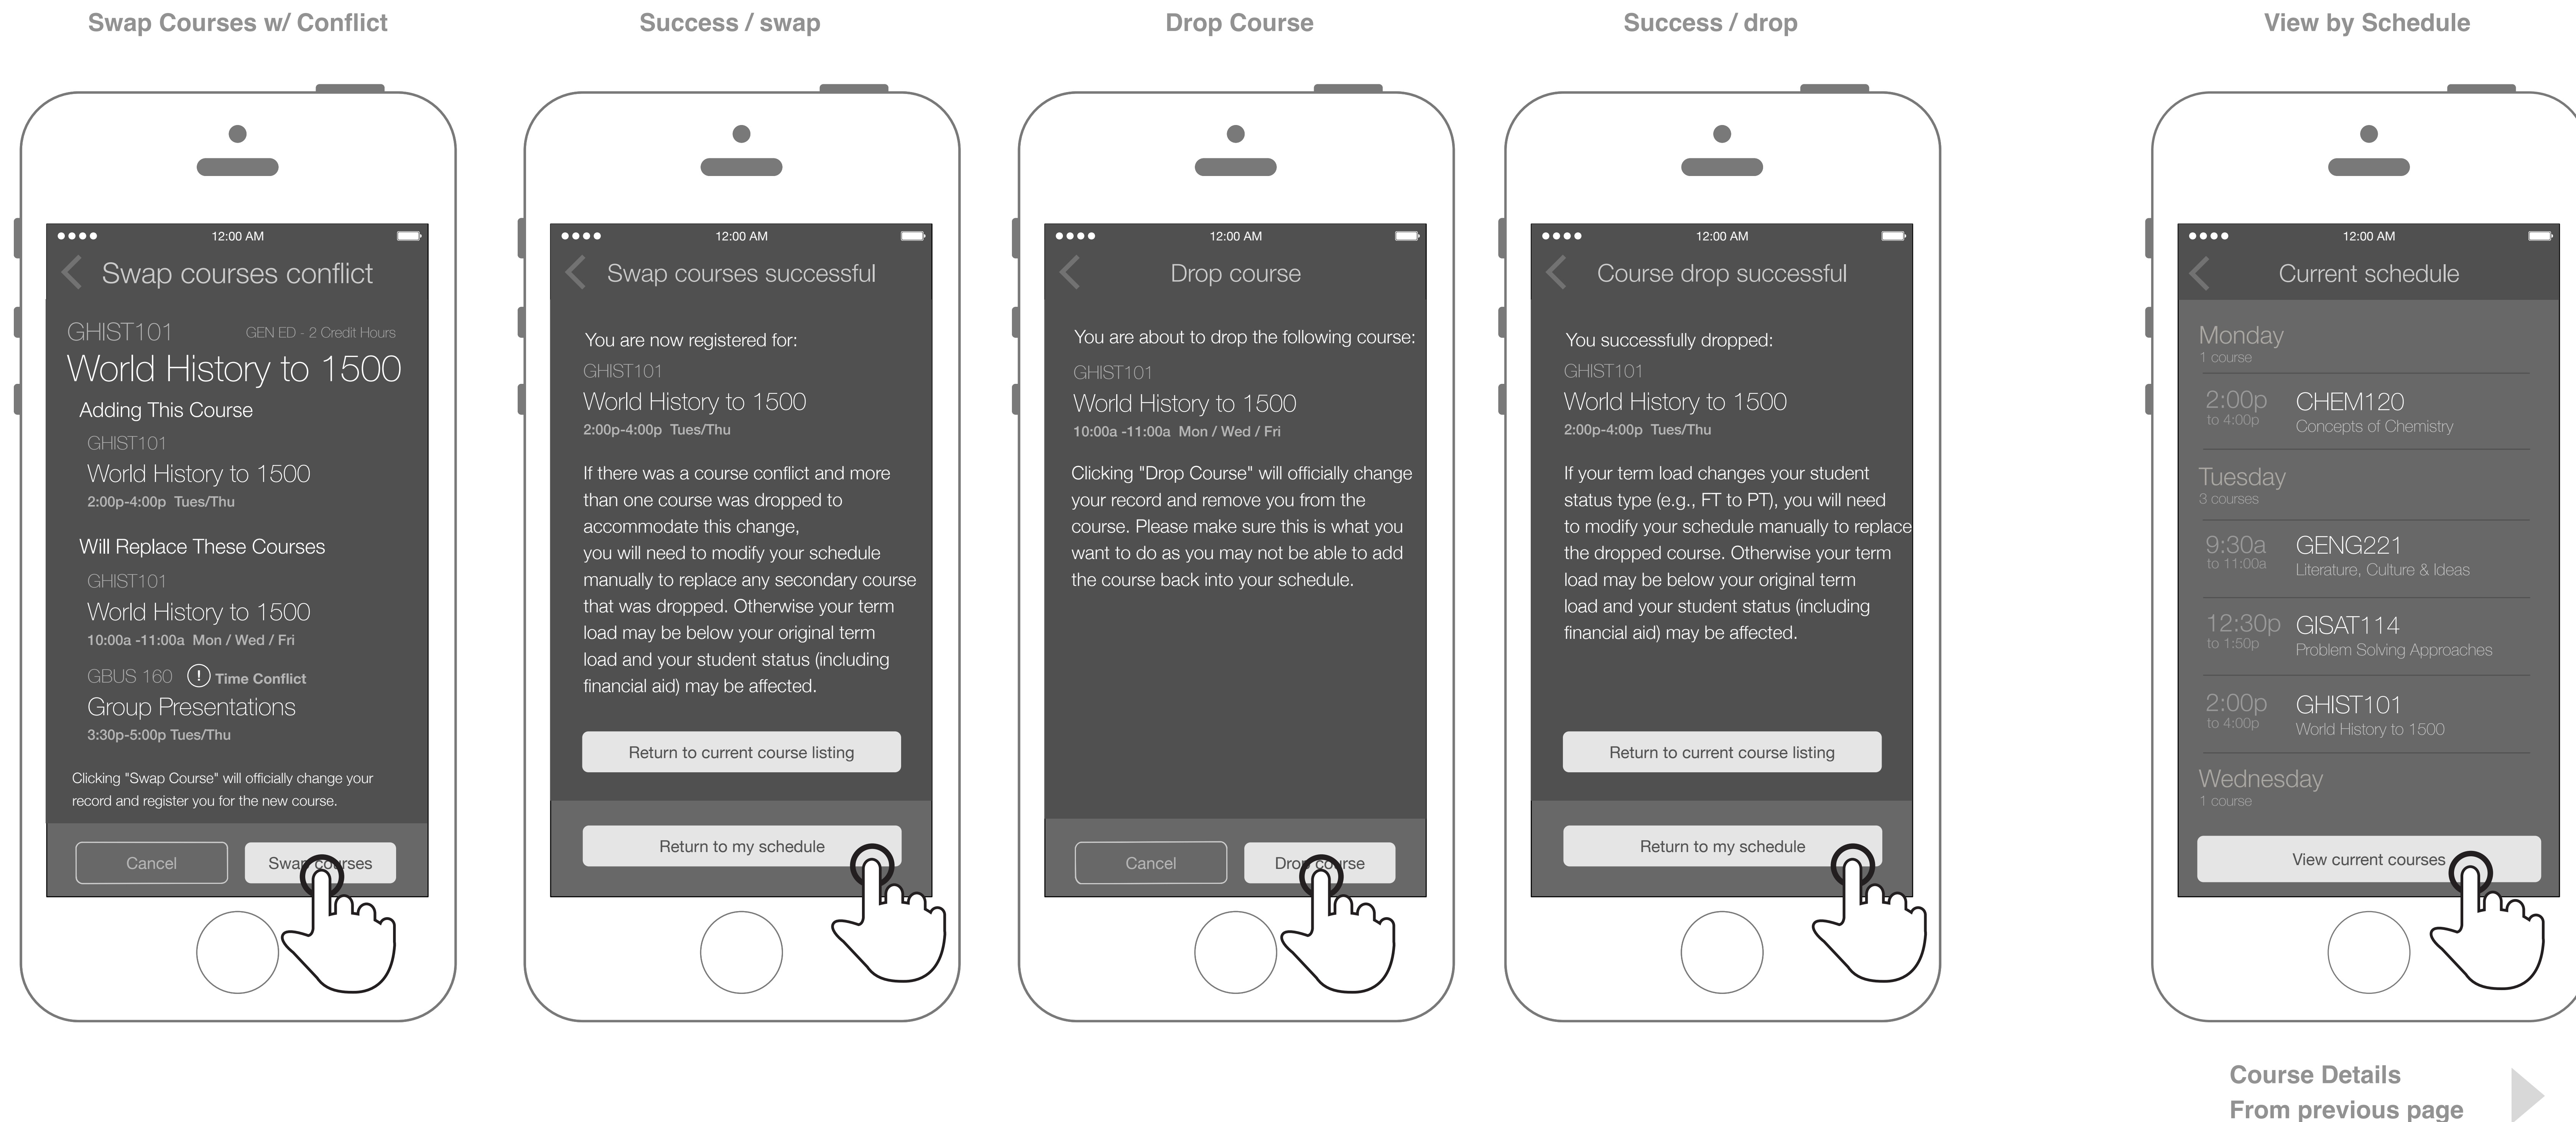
Swap Courses w/ Conflict

•••• 12:00 AM

Swap courses conflict

GHIST101 GEN ED - 2 Credit Hours

World History to 1500

Adding This Course

GHIST101

World History to 1500

2:00p-4:00p Tues/Thu

Will Replace These Courses

GHIST101

World History to 1500

10:00a -11:00a Mon / Wed / Fri

GBUS 160 Time Conflict

Group Presentations

3:30p-5:00p Tues/Thu

Clicking "Swap Course" will officially change your record and register you for the new course.

Cancel

Swap courses

Success / swap

•••• 12:00 AM

Swap courses successful

You are now registered for:

GHIST101

World History to 1500

2:00p-4:00p Tues/Thu

If there was a course conflict and more than one course was dropped to accommodate this change, you will need to modify your schedule manually to replace any secondary course that was dropped. Otherwise your term load may be below your original term load and your student status (including financial aid) may be affected.

Return to current course listing

Return to my schedule

Drop Course

•••• 12:00 AM

Drop course

You are about to drop the following course:

GHIST101

World History to 1500

10:00a -11:00a Mon / Wed / Fri

Clicking "Drop Course" will officially change your record and remove you from the course. Please make sure this is what you want to do as you may not be able to add the course back into your schedule.

Cancel

Drop course

Success / drop

•••• 12:00 AM

Course drop successful

You successfully dropped:

GHIST101

World History to 1500

2:00p-4:00p Tues/Thu

If your term load changes your student status type (e.g., FT to PT), you will need to modify your schedule manually to replace the dropped course. Otherwise your term load may be below your original term load and your student status (including financial aid) may be affected.

Return to current course listing

Return to my schedule

View by Schedule

•••• 12:00 AM

Current schedule

Monday
1 course

2:00p to 4:00p CHEM120 Concepts of Chemistry

Tuesday
3 courses

9:30a to 11:00a GENG221 Literature, Culture & Ideas

12:30p to 1:50p GISAT114 Problem Solving Approaches

2:00p to 4:00p GHIST101 World History to 1500

Wednesday
1 course

View current courses

Course Details
From previous page